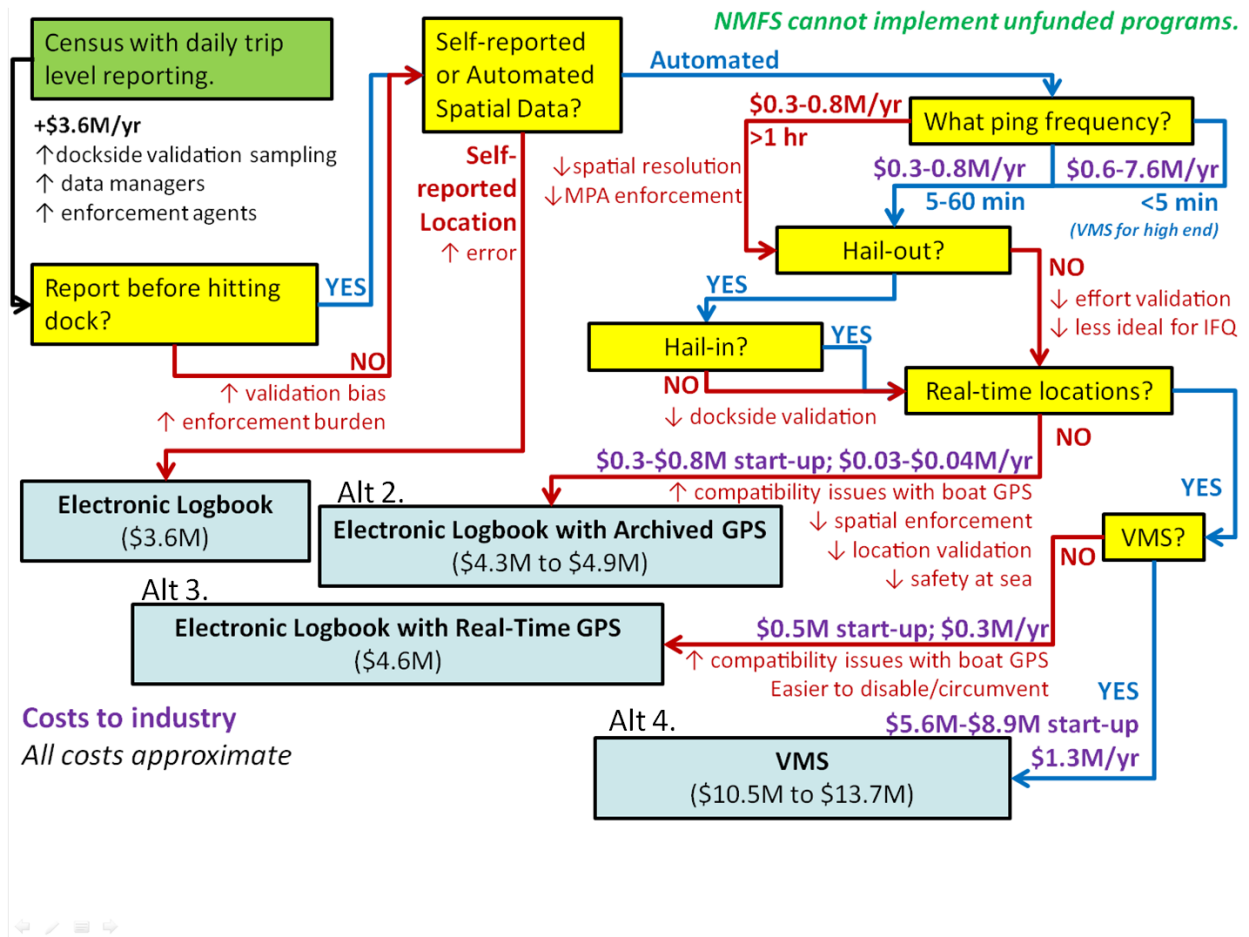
NMFS cannot implement unfunded programs.

Census with daily trip level reporting.

+\$3.6M/yr
↑dockside validation sampling
↑ data managers
↑ enforcement agents

Report before hitting dock?

YES

NO
↑ validation bias
↑ enforcement burden

Self-reported or Automated Spatial Data?

Automated

Self-reported Location
↑ error

↓spatial resolution
↓MPA enforcement

\$0.3-0.8M/yr
>1 hr

What ping frequency?

\$0.3-0.8M/yr
5-60 min

\$0.6-7.6M/yr
<5 min
(VMS for high end)

Hail-out?

YES

NO
↓ effort validation
↓ less ideal for IFQ

Hail-in?

YES

NO
↓ dockside validation

Real-time locations?

NO

\$0.3-\$0.8M start-up; \$0.03-\$0.04M/yr
↑ compatibility issues with boat GPS
↓ spatial enforcement
↓ location validation
↓ safety at sea

YES

VMS?

NO

\$0.5M start-up; \$0.3M/yr
↑ compatibility issues with boat GPS
Easier to disable/circumvent

YES
\$5.6M-\$8.9M start-up
\$1.3M/yr

Electronic Logbook
(\$3.6M)

Alt 2.
Electronic Logbook with Archived GPS
(\$4.3M to \$4.9M)

Alt 3.
Electronic Logbook with Real-Time GPS
(\$4.6M)

Costs to industry
All costs approximate

Alt 4.
VMS
(\$10.5M to \$13.7M)